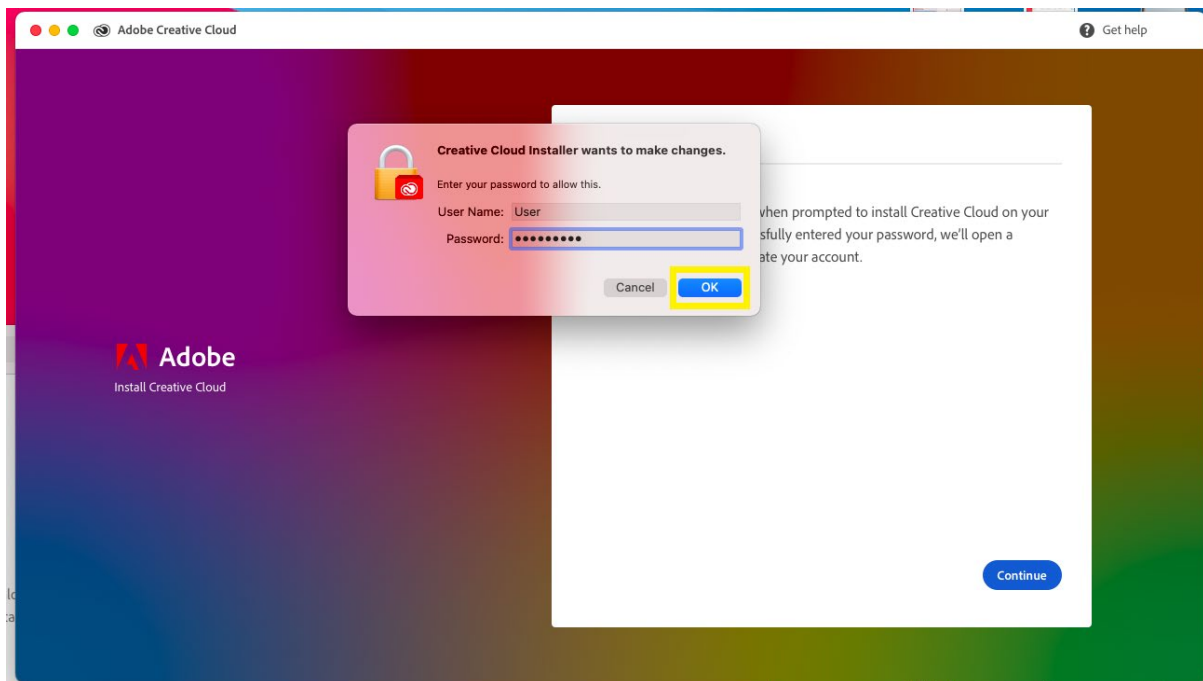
Adobe Creative Cloud

Get help

Creative Cloud Installer wants to make changes.

Enter your password to allow this.

User Name: User

Password: ●●●●●●●●●

Cancel OK

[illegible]when prompted to install Creative Cloud on your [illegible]sfully entered your password, we'll open a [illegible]ate your account.

Adobe

Install Creative Cloud

Continue

lo
ca